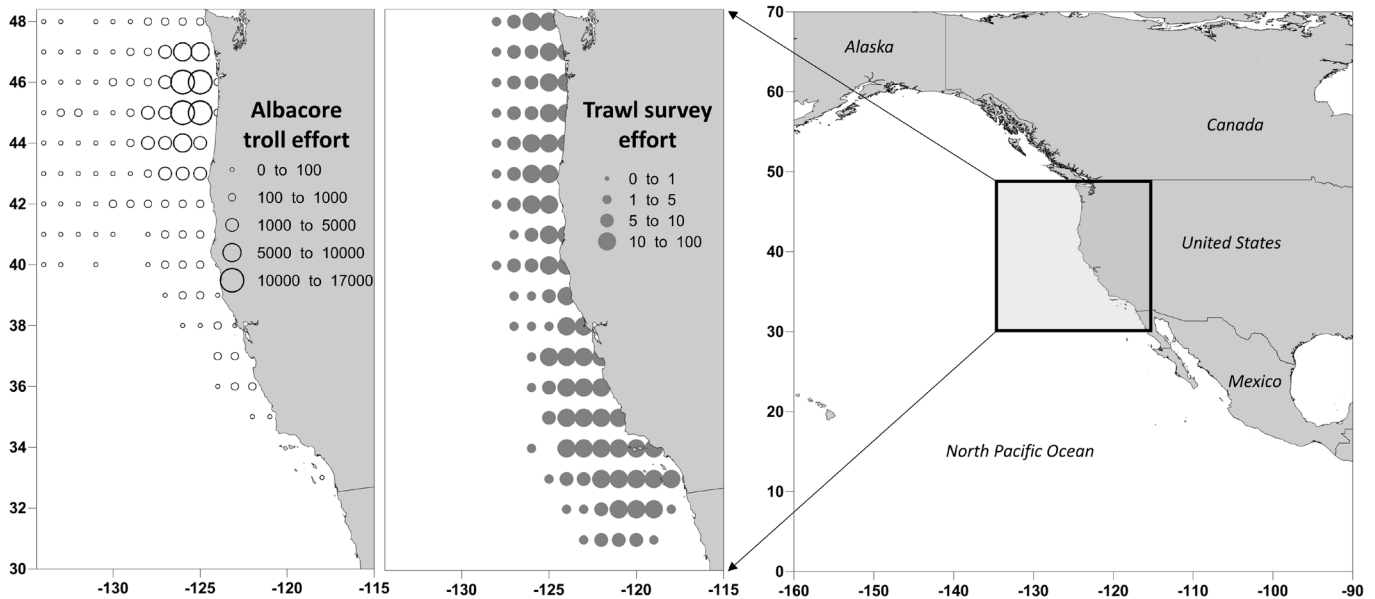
48
46
44
42
40
38
36
34
32
30

Albacore troll effort
0 to 100
100 to 1000
1000 to 5000
5000 to 10000
10000 to 17000

-130 -125 -120 -115

Trawl survey effort
0 to 1
1 to 5
5 to 10
10 to 100

-130 -125 -120 -115

70
60
50
40
30
20
10
0

Alaska
Canada
United States
Mexico
North Pacific Ocean

-160 -150 -140 -130 -120 -110 -100 -90